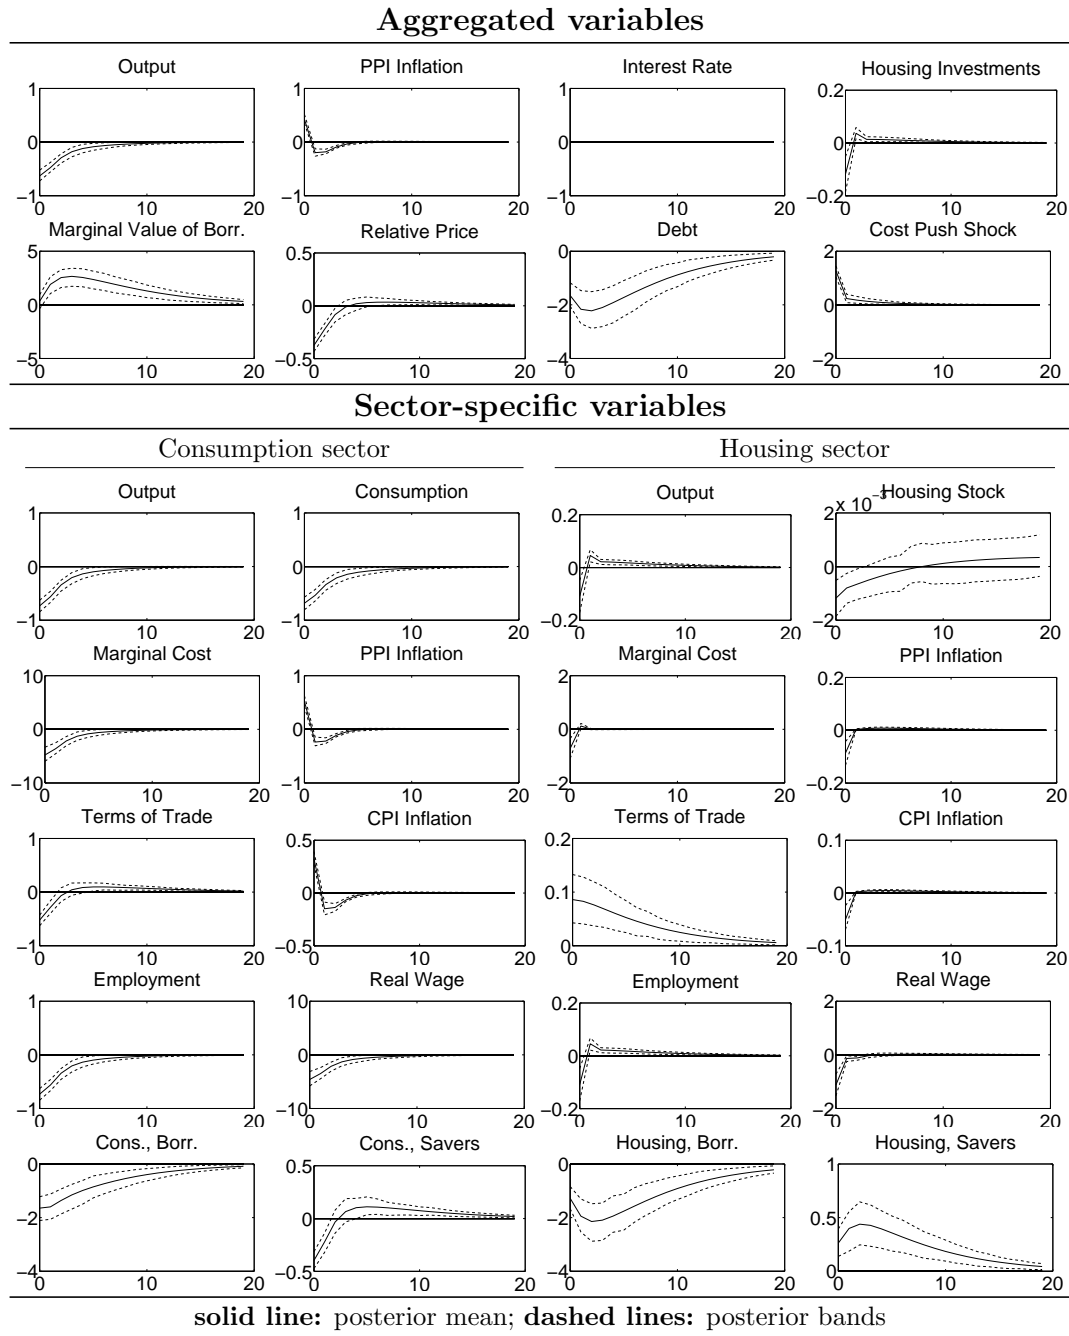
Aggregated variables

Output
1
0
−1
0 10 20

PPI Inflation
1
0
−1
0 10 20

Interest Rate
0
0 10 20

Housing Investments
0.2
0
−0.2
0 10 20

Marginal Value of Borr.
5
0
−5
0 10 20

Relative Price
0.5
0
−0.5
0 10 20

Debt
0
−2
−4
0 10 20

Cost Push Shock
2
0
−2
0 10 20

Sector-specific variables

Consumption sector

Housing sector

Output
1
0
−1
0 10 20

Consumption
1
0
−1
0 10 20

Output
0.2
0
−0.2
0 10 20

$x\ 10^{-3}$ Housing Stock
2
0
−2
0 10 20

Marginal Cost
10
0
−10
0 10 20

PPI Inflation
1
0
−1
0 10 20

Marginal Cost
2
0
−2
0 10 20

PPI Inflation
0.2
0
−0.2
0 10 20

Terms of Trade
1
0
−1
0 10 20

CPI Inflation
0.5
0
−0.5
0 10 20

Terms of Trade
0.2
0.1
0
0 10 20

CPI Inflation
0.1
0
−0.1
0 10 20

Employment
1
0
−1
0 10 20

Real Wage
10
0
−10
0 10 20

Employment
0.2
0
−0.2
0 10 20

Real Wage
2
0
−2
0 10 20

Cons., Borr.
0
−2
−4
0 10 20

Cons., Savers
0.5
0
−0.5
0 10 20

Housing, Borr.
0
−2
−4
0 10 20

Housing, Savers
1
0.5
0
0 10 20

solid line: posterior mean; dashed lines: posterior bands